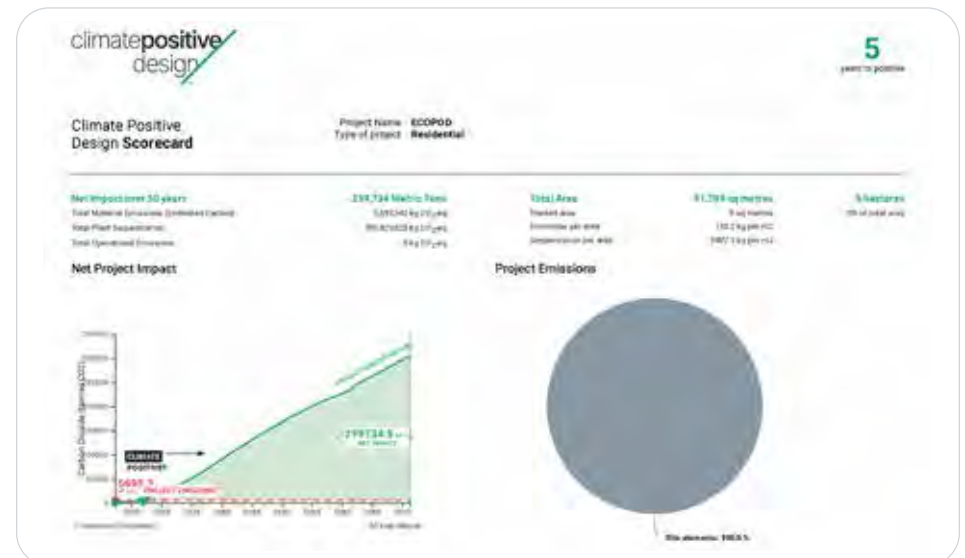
climatepositive design

5
years to positive

Climate Positive Design Scorecard

Project Name ECOPOD
Type of project Residential

Net Impact over 50 years
Total Material Emissions (Embodied Carbon)
Total Plant Sequestration
Total Operational Emissions

259,734 Metric Tons
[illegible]
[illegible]
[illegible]

Total Area
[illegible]
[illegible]
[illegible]

91,789 sq metres
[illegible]
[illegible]
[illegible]

9 hectares
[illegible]

Net Project Impact

Project Emissions

Carbon Dioxide Sequestered (CO2)

CLIMATE POSITIVE

299734.9
NET IMPACT

5685.5
PROJECT EMISSIONS

Site elements: 100.0 %